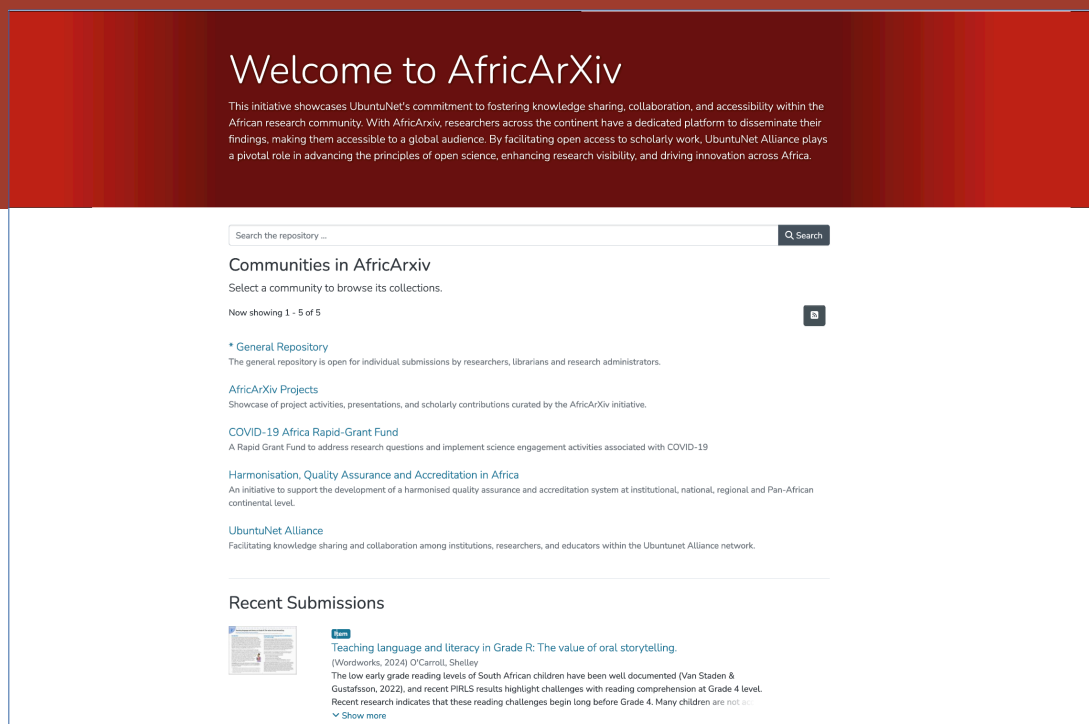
Welcome to AfricArXiv

This initiative showcases UbuntuNet's commitment to fostering knowledge sharing, collaboration, and accessibility within the African research community. With AfricArxiv, researchers across the continent have a dedicated platform to disseminate their findings, making them accessible to a global audience. By facilitating open access to scholarly work, UbuntuNet Alliance plays a pivotal role in advancing the principles of open science, enhancing research visibility, and driving innovation across Africa.

Search the repository ...

Search

Communities in AfricArxiv

Select a community to browse its collections.

Now showing 1 - 5 of 5

* General Repository
The general repository is open for individual submissions by researchers, librarians and research administrators.

AfricArXiv Projects
Showcase of project activities, presentations, and scholarly contributions curated by the AfricArXiv initiative.

COVID-19 Africa Rapid-Grant Fund
A Rapid Grant Fund to address research questions and implement science engagement activities associated with COVID-19

Harmonisation, Quality Assurance and Accreditation in Africa
An initiative to support the development of a harmonised quality assurance and accreditation system at institutional, national, regional and Pan-African continental level.

UbuntuNet Alliance
Facilitating knowledge sharing and collaboration among institutions, researchers, and educators within the Ubuntunet Alliance network.

Recent Submissions

Item
Teaching language and literacy in Grade R: The value of oral storytelling.
(Wordworks, 2024) O'Carroll, Shelley
The low early grade reading levels of South African children have been well documented (Van Staden & Gustafsson, 2022), and recent PIRLS results highlight challenges with reading comprehension at Grade 4 level. Recent research indicates that these reading challenges begin long before Grade 4. Many children are not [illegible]
Show more